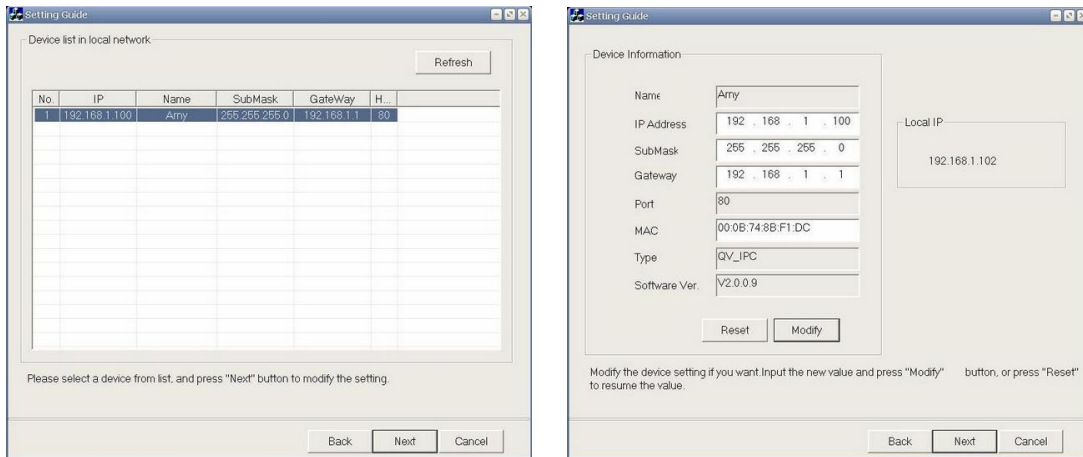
Setting Guide

Device list in local network

Refresh

| No. | IP | Name | SubMask | GateWay | H... |
|---|---|---|---|---|---|
| 1 | 192.168.1.100 | Amy | 255.255.255.0 | 192.168.1.1 | 80 |

Please select a device from list, and press "Next" button to modify the setting.

Back Next Cancel

Setting Guide

Device Information

Name Amy
IP Address 192 . 168 . 1 . 100
SubMask 255 . 255 . 255 . 0
Gateway 192 . 168 . 1 . 1
Port 80
MAC 00:0B:74:8B:F1:DC
Type QV_IPC
Software Ver. V2.0.0.9

Local IP
192.168.1.102

Reset Modify

Modify the device setting if you want.Input the new value and press "Modify" button, or press "Reset" to resume the value.

Back Next Cancel